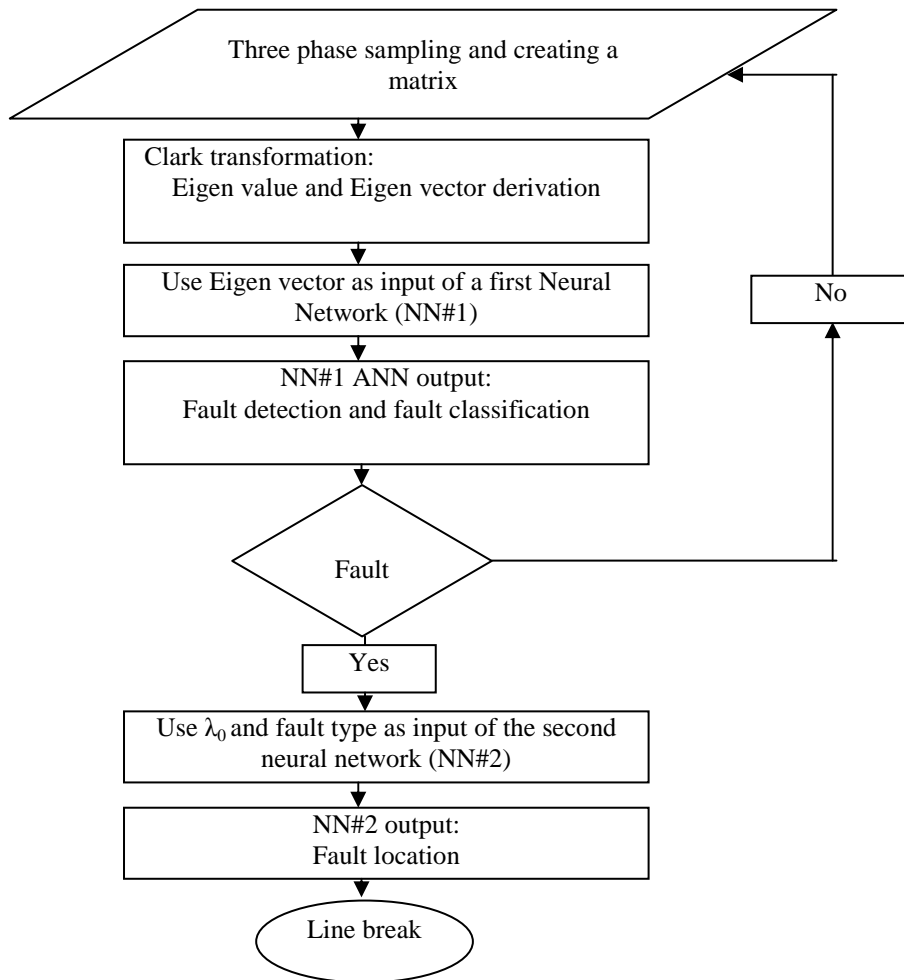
Three phase sampling and creating a matrix

Clark transformation:
Eigen value and Eigen vector derivation

Use Eigen vector as input of a first Neural Network (NN#1)

NN#1 ANN output:
Fault detection and fault classification

Fault

No

Yes

Use $\lambda_0$ and fault type as input of the second neural network (NN#2)

NN#2 output:
Fault location

Line break